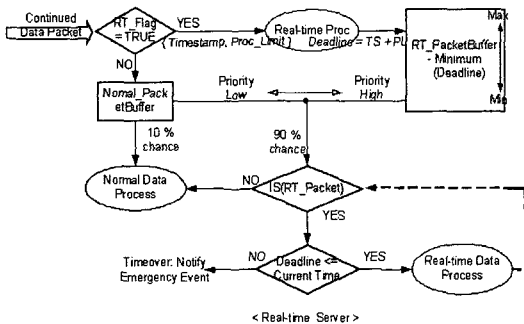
Continued Data Packet

RT_Flag =TRUE

YES

Real-time Proc

{Timestamp, Proc_Limit}

Deadline = TS + PL

Max

RT_PacketBuffer - Minimum (Deadline)

Min

NO

Normal_PacketBuffer

Priority Low

Priority High

10 % chance

90 % chance

Normal Data Process

NO

IS(RT_Packet)

YES

Timeover: Notify Emergency Event

NO

Deadline <= Current Time

YES

Real-time Data Process

< Real-time Server >